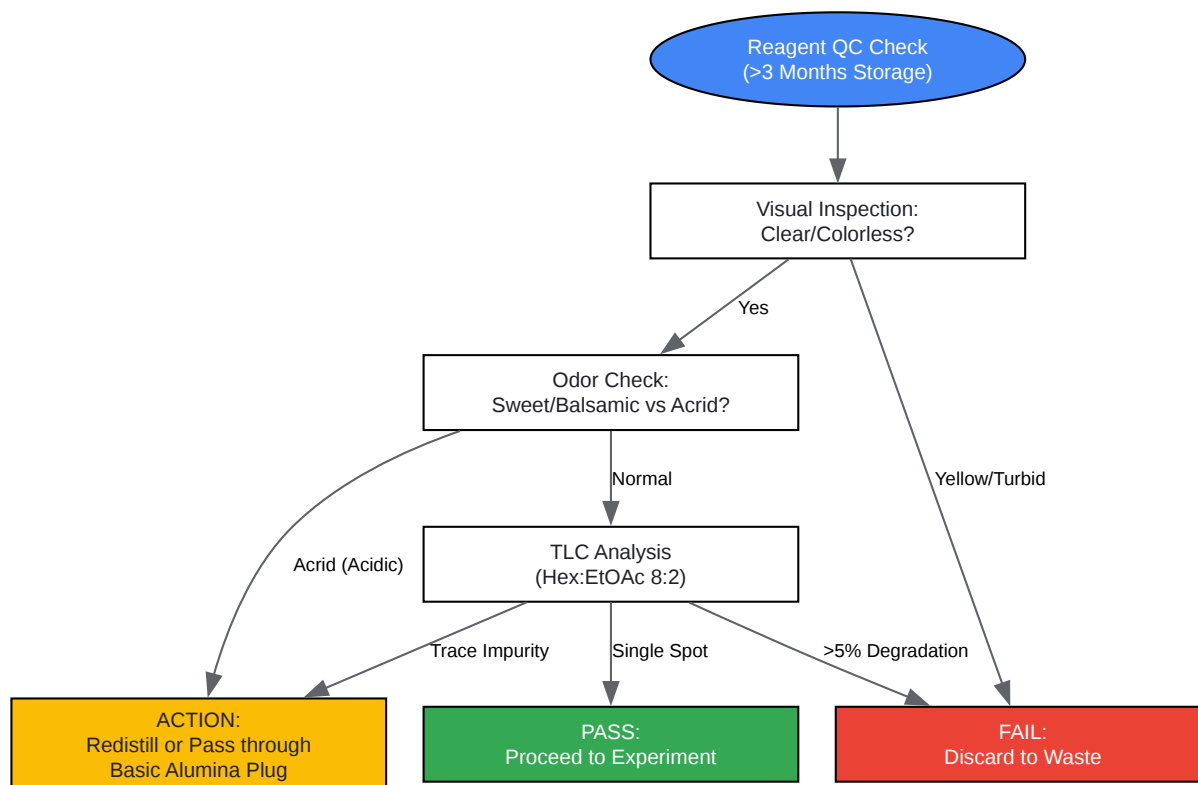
Reagent QC Check
(>3 Months Storage)

Visual Inspection:
Clear/Colorless?

Yes

Yellow/Turbid

Odor Check:
Sweet/Balsamic vs Acrid?

Normal

Acrid (Acidic)

TLC Analysis
(Hex:EtOAc 8:2)

Trace Impurity

Single Spot

>5% Degradation

ACTION:
Redistill or Pass through
Basic Alumina Plug

PASS:
Proceed to Experiment

FAIL:
Discard to Waste